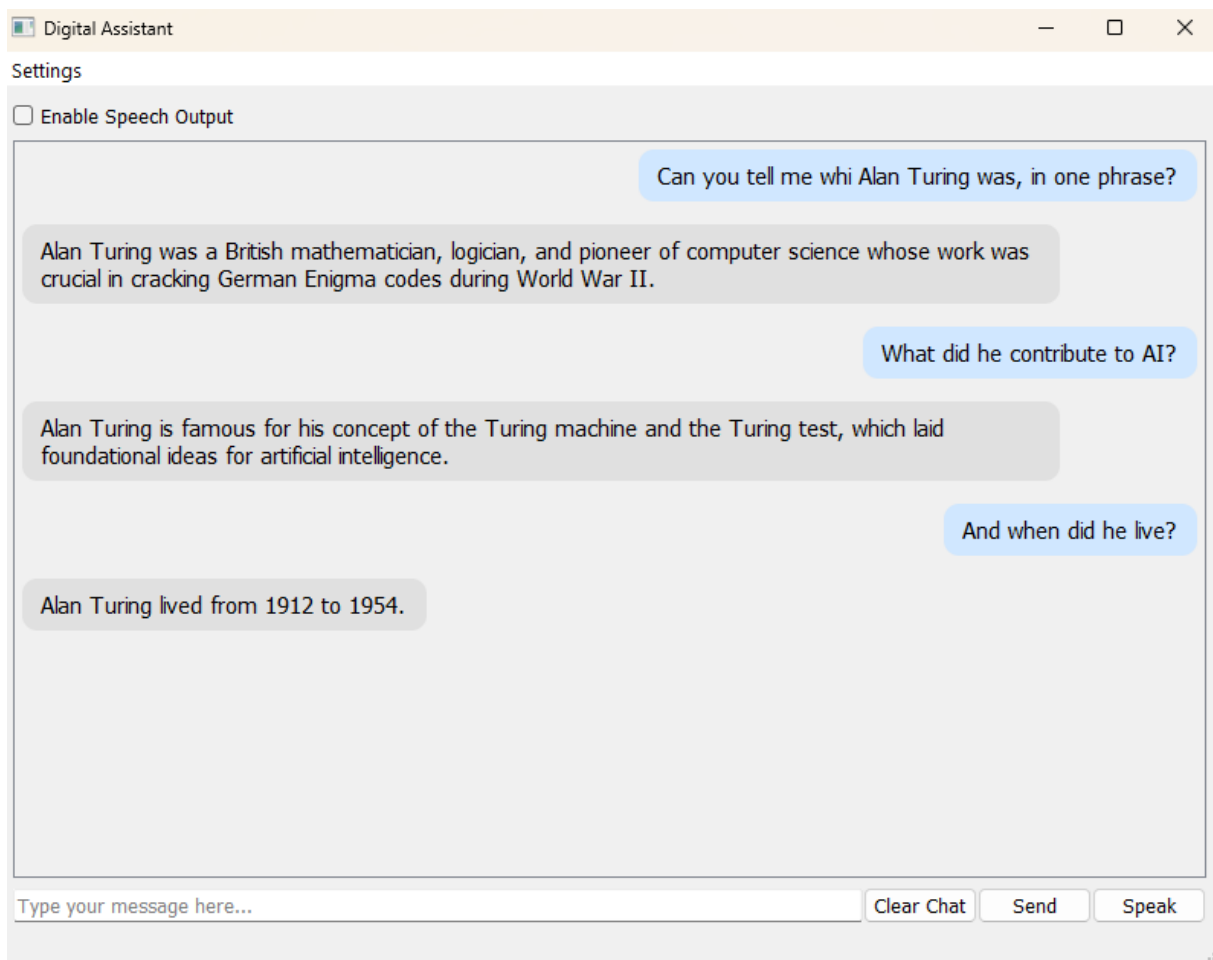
Digital Assistant

Settings

Enable Speech Output

Can you tell me whi Alan Turing was, in one phrase?

Alan Turing was a British mathematician, logician, and pioneer of computer science whose work was crucial in cracking German Enigma codes during World War II.

What did he contribute to AI?

Alan Turing is famous for his concept of the Turing machine and the Turing test, which laid foundational ideas for artificial intelligence.

And when did he live?

Alan Turing lived from 1912 to 1954.

Type your message here...

Clear Chat

Send

Speak